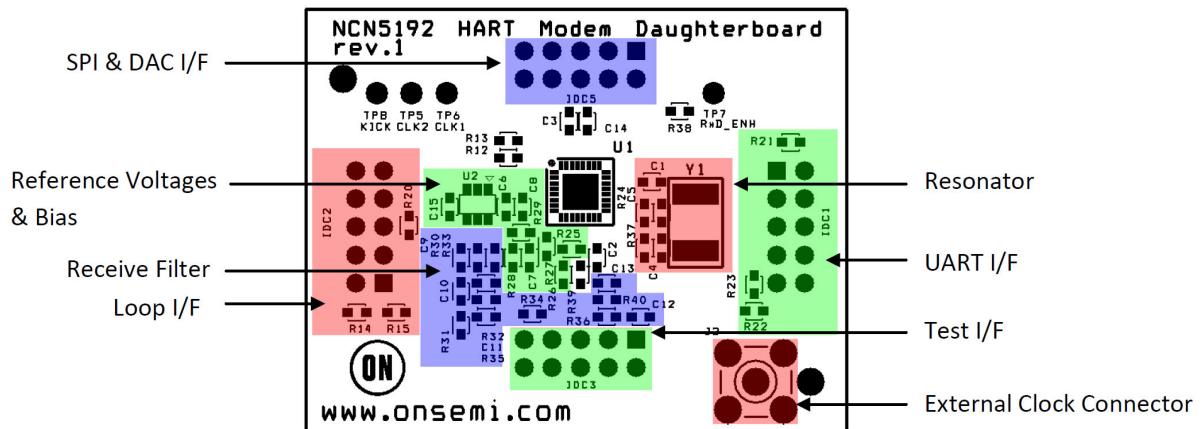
NCN5192 HART Modem Daughterboard
rev.1

SPI & DAC I/F

IDC5

TP8 KICK
TP5 CLK2
TP6 CLK1

R13
R12

C3
C14

TP7 RND_ENH
R38

U1

R21

Reference Voltages & Bias

U2
C6
C8
C15
R29
R24
C5
C1
Y1

Resonator

IDC2
R20

IDC1

R25
C2
R37
C9
R30
R33

Receive Filter

R28
C7
R27
R26
C13
C4

UART I/F

R23

Loop I/F

C10
R34
R39
R40
C12
R36
R22

R14
R15

R31
R32
C11
R35

Test I/F

IDC3

J2

ON

www.onsemi.com

External Clock Connector